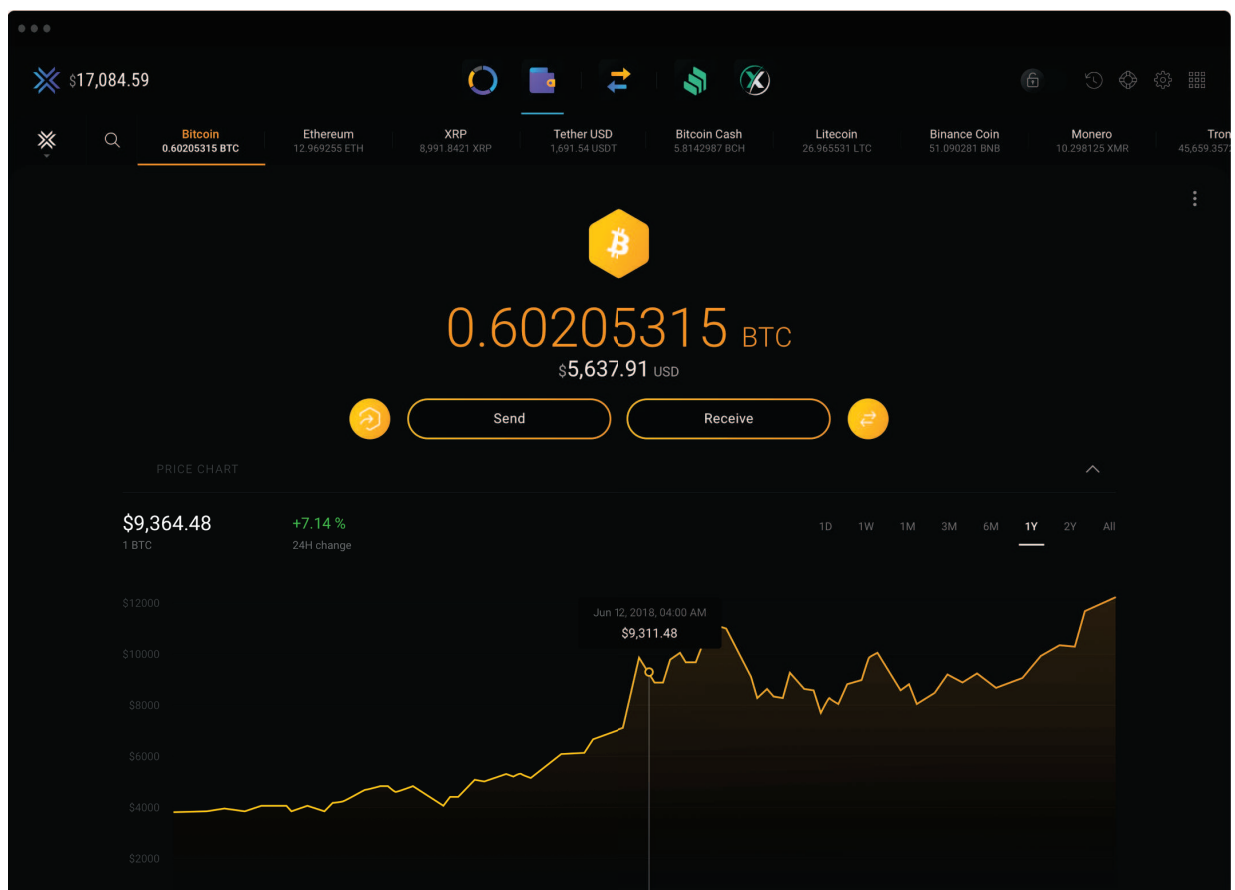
$17,084.59

Bitcoin
0.60205315 BTC

Ethereum
12.969255 ETH

XRP
8,991.8421 XRP

Tether USD
1,691.54 USDT

Bitcoin Cash
5.8142987 BCH

Litecoin
26.965531 LTC

Binance Coin
51.090281 BNB

Monero
10.298125 XMR

Tron
45,659.357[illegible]

0.60205315 BTC
$5,637.91 USD

Send
Receive

PRICE CHART

$9,364.48
1 BTC

+7.14 %
24H change

1D 1W 1M 3M 6M 1Y 2Y All

Jun 12, 2018, 04:00 AM
$9,311.48

$12000
$10000
$8000
$6000
$4000
$2000